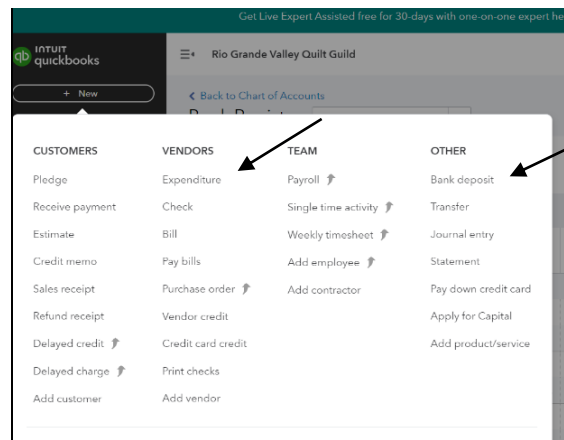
Get Live Expert Assisted free for 30-days with one-on-one expert he

INTUIT quickbooks

Rio Grande Valley Quilt Guild

+ New

< Back to Chart of Accounts

CUSTOMERS
Pledge
Receive payment
Estimate
Credit memo
Sales receipt
Refund receipt
Delayed credit
Delayed charge
Add customer

VENDORS
Expenditure
Check
Bill
Pay bills
Purchase order
Vendor credit
Credit card credit
Print checks
Add vendor

TEAM
Payroll
Single time activity
Weekly timesheet
Add employee
Add contractor

OTHER
Bank deposit
Transfer
Journal entry
Statement
Pay down credit card
Apply for Capital
Add product/service